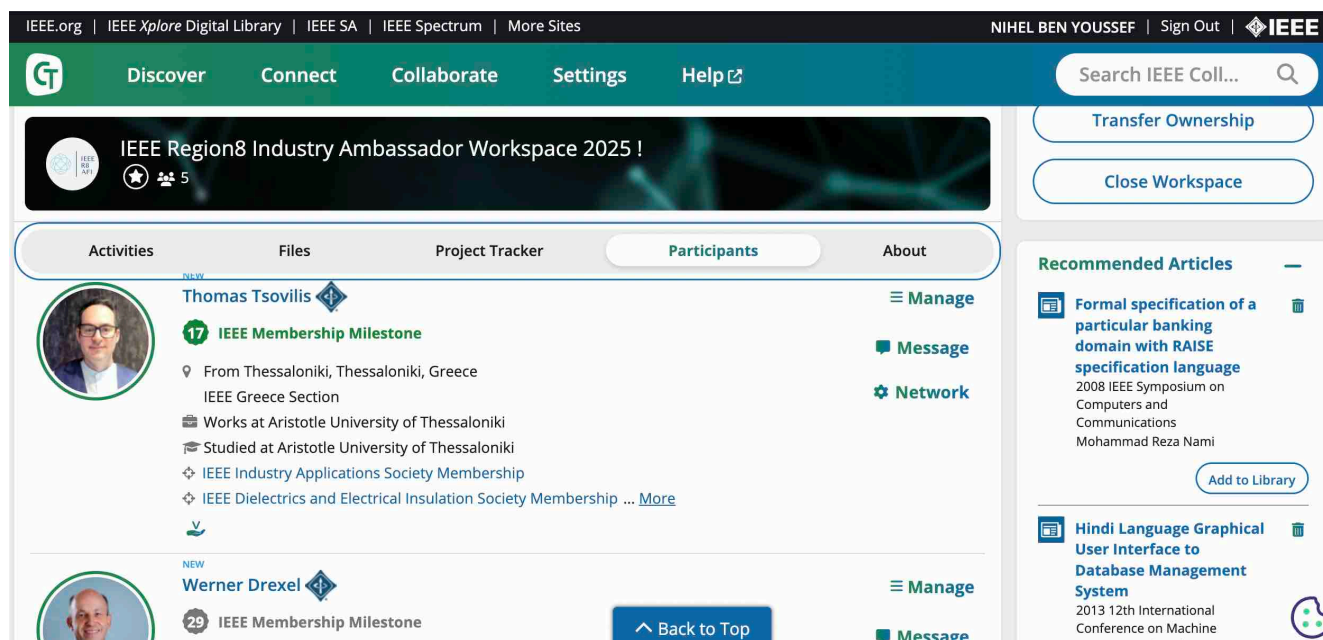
IEEE.org | IEEE Xplore Digital Library | IEEE SA | IEEE Spectrum | More Sites

NIHEL BEN YOUSSEF | Sign Out | IEEE

Discover Connect Collaborate Settings Help

Search IEEE Coll...

IEEE Region8 Industry Ambassador Workspace 2025 !

5

Transfer Ownership

Close Workspace

Activities | Files | Project Tracker | Participants | About

NEW
Thomas Tsovilis

17 IEEE Membership Milestone

From Thessaloniki, Thessaloniki, Greece
IEEE Greece Section

Works at Aristotle University of Thessaloniki

Studied at Aristotle University of Thessaloniki

IEEE Industry Applications Society Membership

IEEE Dielectrics and Electrical Insulation Society Membership ... More

≡ Manage

Message

Network

NEW
Werner Drexel

29 IEEE Membership Milestone

≡ Manage

Message

Back to Top

Recommended Articles

Formal specification of a particular banking domain with RAISE specification language
2008 IEEE Symposium on Computers and Communications
Mohammad Reza Nami

Add to Library

Hindi Language Graphical User Interface to Database Management System
2013 12th International Conference on Machine